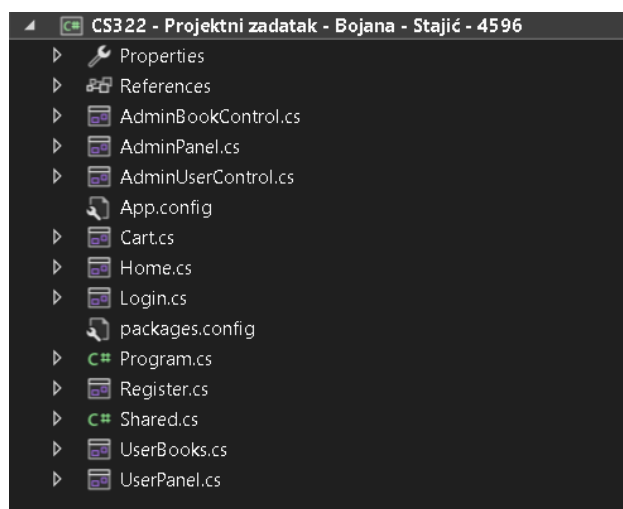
CS322 - Projektni zadatak - Bojana - Stajić - 4596
Properties
References
AdminBookControl.cs
AdminPanel.cs
AdminUserControl.cs
App.config
Cart.cs
Home.cs
Login.cs
packages.config
Program.cs
Register.cs
Shared.cs
UserBooks.cs
UserPanel.cs